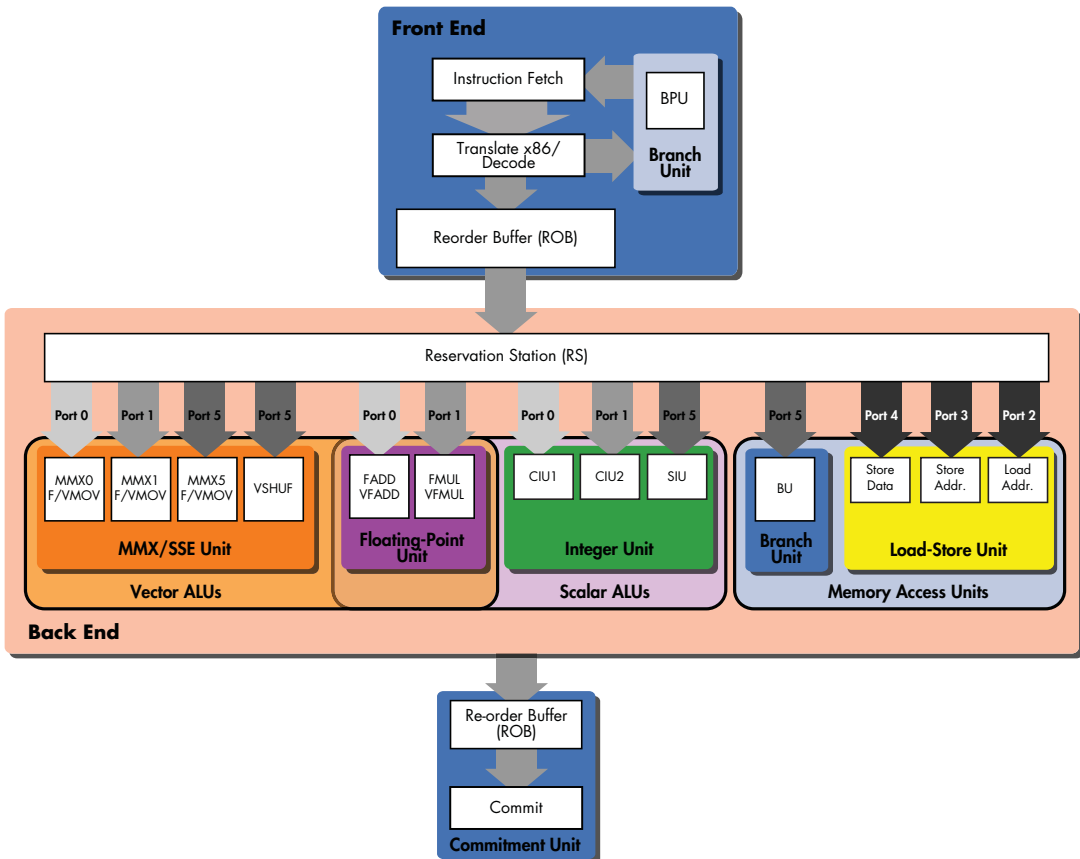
Front End

Instruction Fetch

BPU

Translate x86/ Decode

Branch Unit

Reorder Buffer (ROB)

Reservation Station (RS)

Port 0
Port 1
Port 5
Port 5
Port 0
Port 1
Port 0
Port 1
Port 5
Port 5
Port 4
Port 3
Port 2

MMX0 F/VMOV
MMX1 F/VMOV
MMX5 F/VMOV
VSHUF

MMX/SSE Unit

FADD VFADD
FMUL VFMUL

Floating-Point Unit

CIU1
CIU2
SIU

Integer Unit

BU

Branch Unit

Store Data
Store Addr.
Load Addr.

Load-Store Unit

Vector ALUs

Scalar ALUs

Memory Access Units

Back End

Re-order Buffer (ROB)

Commit

Commitment Unit